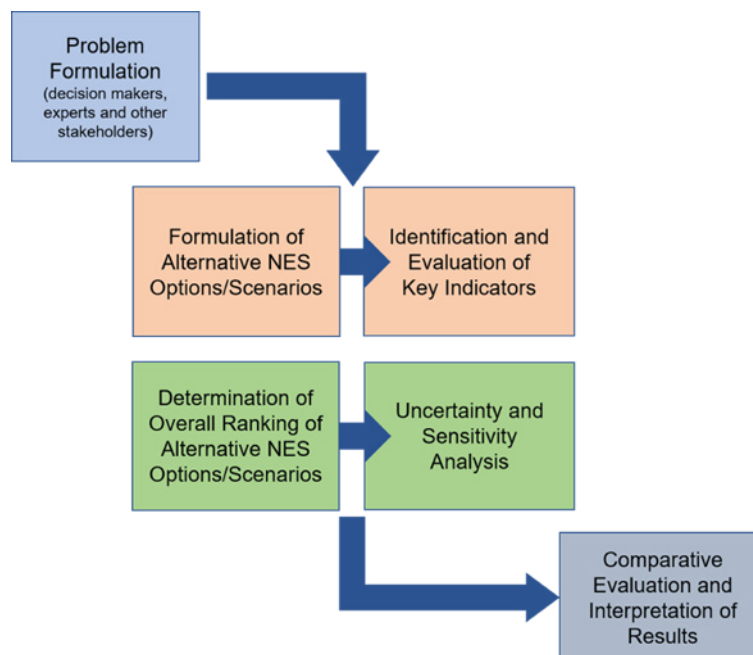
Problem Formulation (decision makers, experts and other stakeholders)

Formulation of Alternative NES Options/Scenarios

Identification and Evaluation of Key Indicators

Determination of Overall Ranking of Alternative NES Options/Scenarios

Uncertainty and Sensitivity Analysis

Comparative Evaluation and Interpretation of Results